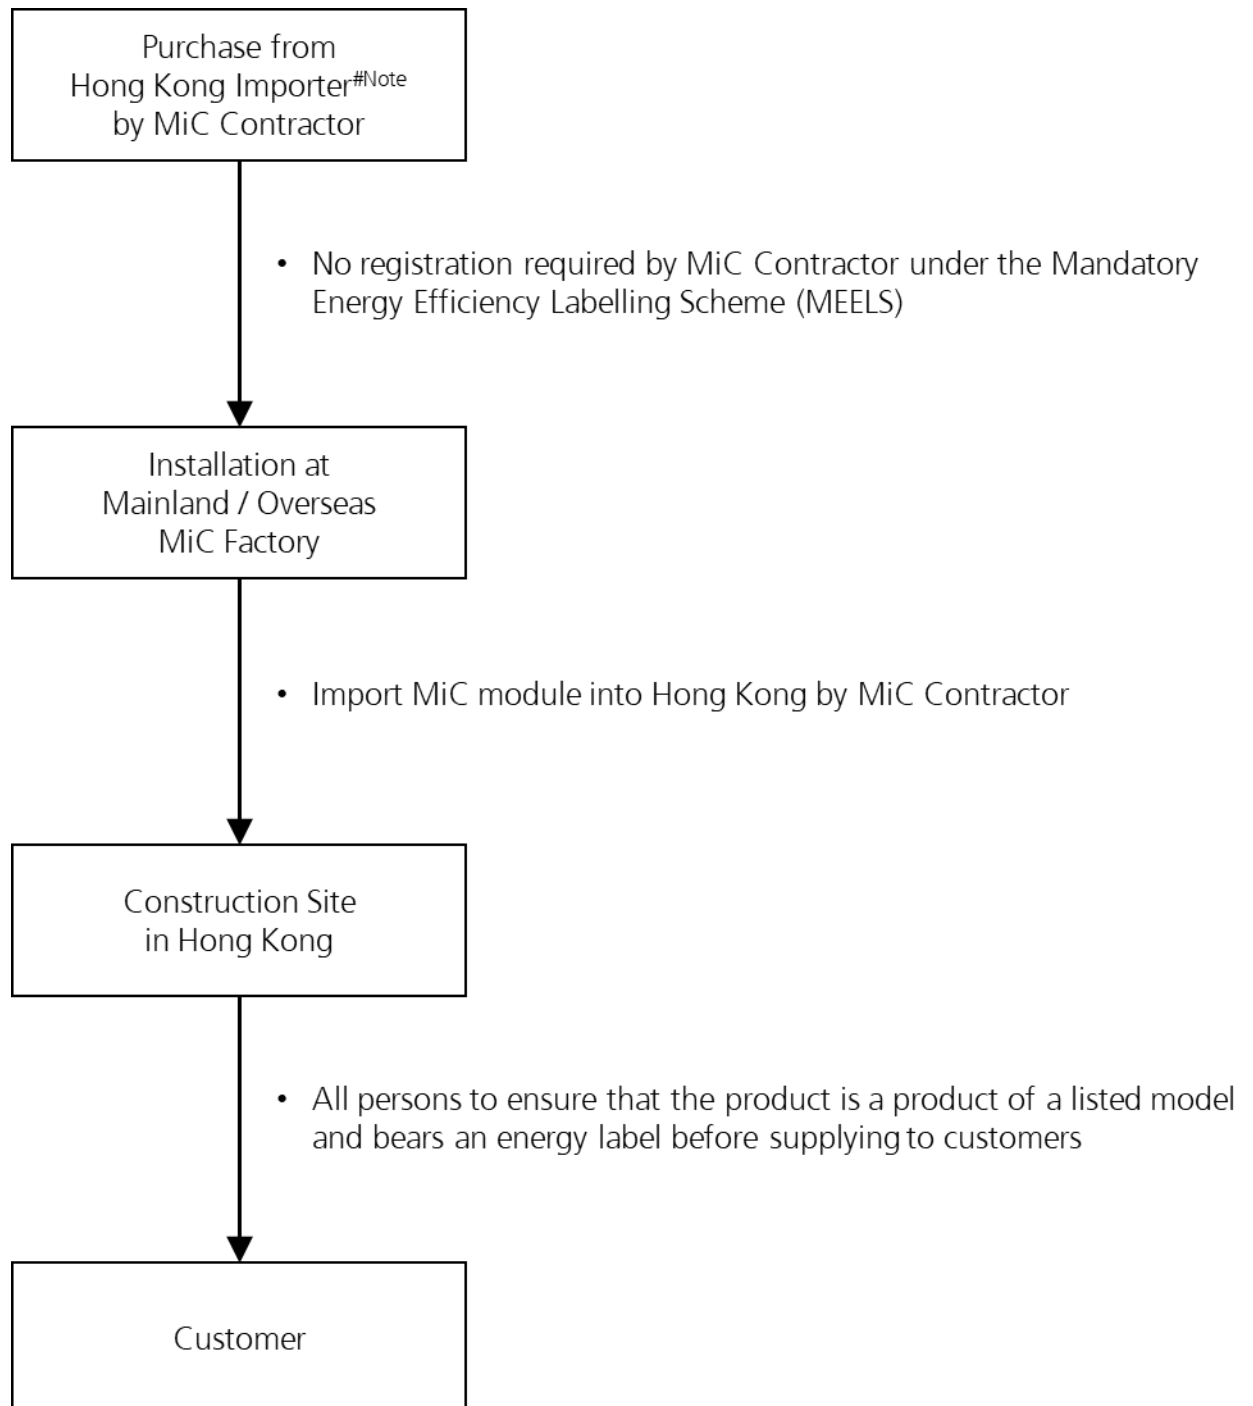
Purchase from Hong Kong Importer$^{\#Note}$ by MiC Contractor

• No registration required by MiC Contractor under the Mandatory Energy Efficiency Labelling Scheme (MEELS)

Installation at Mainland / Overseas MiC Factory

• Import MiC module into Hong Kong by MiC Contractor

Construction Site in Hong Kong

• All persons to ensure that the product is a product of a listed model and bears an energy label before supplying to customers

Customer